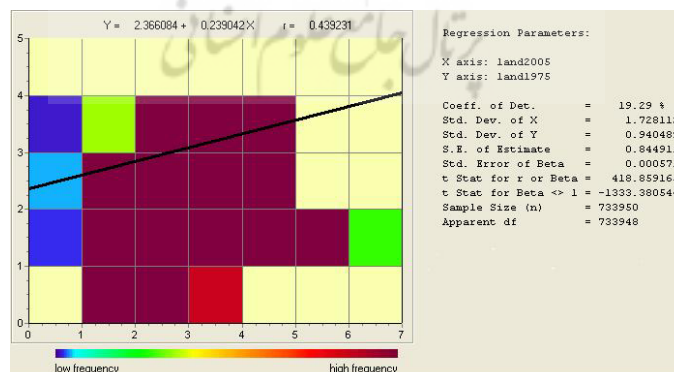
Y = 2.366084 + 0.239042X r = 0.439231

5
4
3
2
1
0
0 1 2 3 4 5 6 7

low frequency
high frequency

Regression Parameters:

X axis: land2005
Y axis: land1975

| | | |
|---|---|---|
| Coeff. of Det. | = | 19.29 % |
| Std. Dev. of X | = | 1.72811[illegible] |
| Std. Dev. of Y | = | 0.94048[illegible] |
| S.E. of Estimate | = | 0.84491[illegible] |
| Std. Error of Beta | = | 0.00057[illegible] |
| t Stat for r or Beta | = | 418.85916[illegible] |
| t Stat for Beta <> 1 | = | -1333.38054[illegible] |
| Sample Size (n) | = | 733950 |
| Apparent df | = | 733948 |

پرتال جامع علوم انسانی